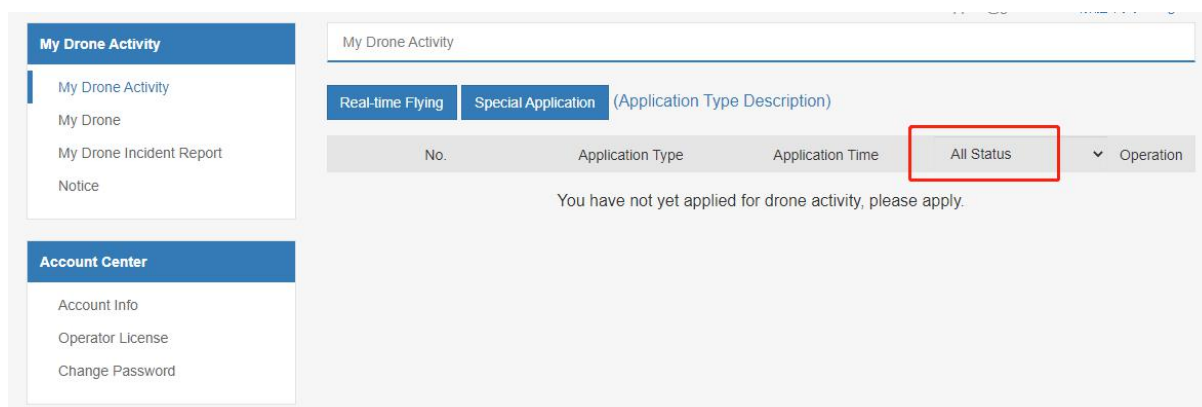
My Drone Activity

My Drone Activity
My Drone
My Drone Incident Report
Notice

Account Center

Account Info
Operator License
Change Password

My Drone Activity

Real-time Flying
Special Application
(Application Type Description)

| No. | Application Type | Application Time | All Status | Operation |
|---|---|---|---|---|

You have not yet applied for drone activity, please apply.